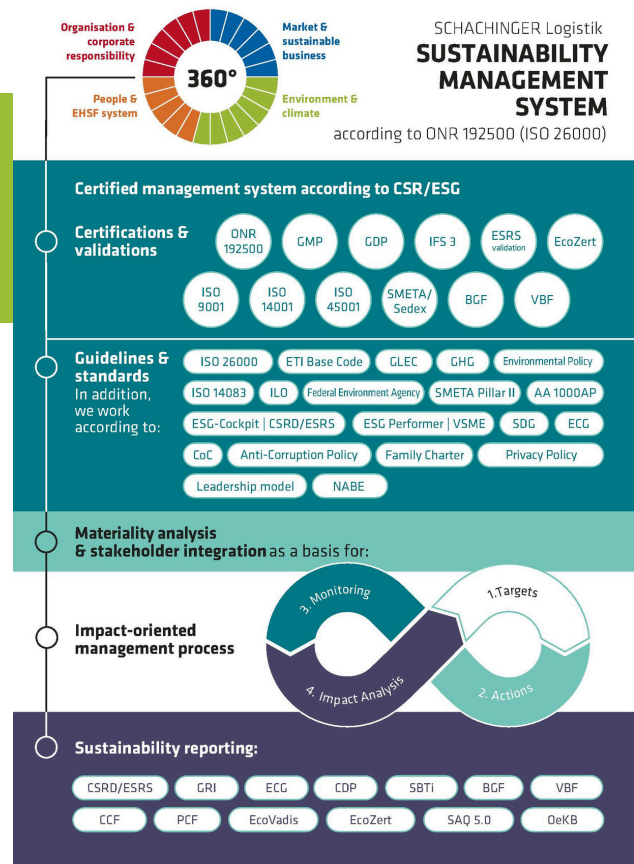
Organisation & corporate responsibility

360°

Market & sustainable business

People & EHSF system

Environment & climate

SCHACHINGER Logistik
SUSTAINABILITY MANAGEMENT SYSTEM
according to ONR 192500 (ISO 26000)

Certified management system according to CSR/ESG

Certifications & validations

ONR 192500
GMP
GDP
IFS 3
ESRS validation
EcoZert
ISO 9001
ISO 14001
ISO 45001
SMETA/ Sedex
BGF
VBF

Guidelines & standards
In addition, we work according to:

ISO 26000
ETI Base Code
GLEC
GHG
Environmental Policy
ISO 14083
ILO
Federal Environment Agency
SMETA Pillar II
AA 1000AP
ESG-Cockpit | CSRD/ESRS
ESG Performer | VSME
SDG
ECG
CoC
Anti-Corruption Policy
Family Charter
Privacy Policy
Leadership model
NABE

Materiality analysis & stakeholder integration as a basis for:

Impact-oriented management process

3. Monitoring
1.Targets
4. Impact Analysis
2. Actions

Sustainability reporting:

CSRD/ESRS
GRI
ECG
CDP
SBTi
BGF
VBF
CCF
PCF
EcoVadis
EcoZert
SAQ 5.0
OeKB